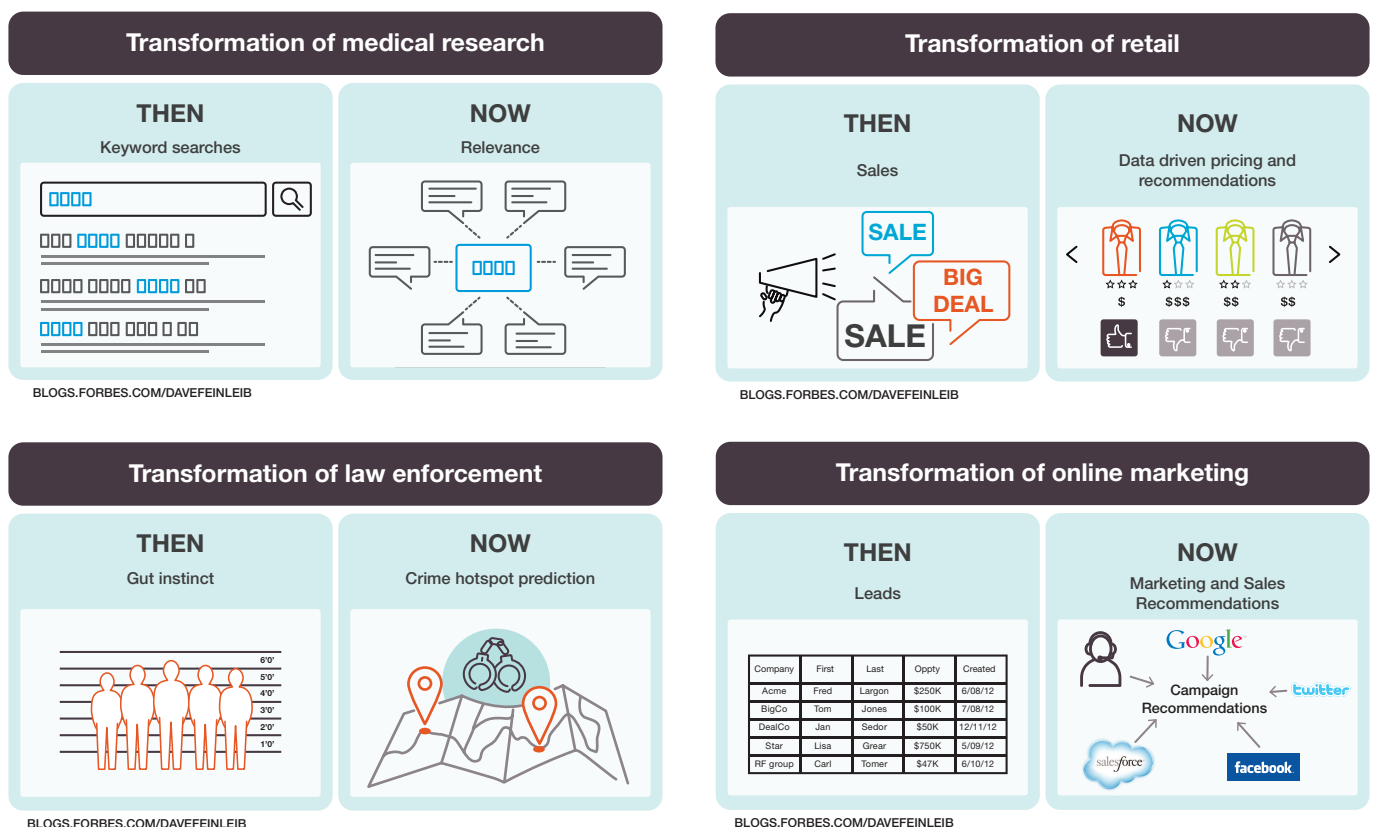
Transformation of medical research

THEN
Keyword searches

NOW
Relevance

BLOGS.FORBES.COM/DAVEFEINLEIB

Transformation of retail

THEN
Sales

SALE
BIG DEAL
SALE

NOW
Data driven pricing and recommendations

$ $$$ $$ $$

BLOGS.FORBES.COM/DAVEFEINLEIB

Transformation of law enforcement

THEN
Gut instinct

6'0"
5'0"
4'0"
3'0"
2'0"
1'0"

NOW
Crime hotspot prediction

BLOGS.FORBES.COM/DAVEFEINLEIB

Transformation of online marketing

THEN
Leads

| Company | First | Last | Oppty | Created |
|---|---|---|---|---|
| Acme | Fred | Largon | $250K | 6/08/12 |
| BigCo | Tom | Jones | $100K | 7/08/12 |
| DealCo | Jan | Sedor | $50K | 12/11/12 |
| Star | Lisa | Grear | $750K | 5/09/12 |
| RF group | Carl | Tomer | $47K | 6/10/12 |

NOW
Marketing and Sales Recommendations

Google
Campaign Recommendations
twitter
salesforce
facebook

BLOGS.FORBES.COM/DAVEFEINLEIB